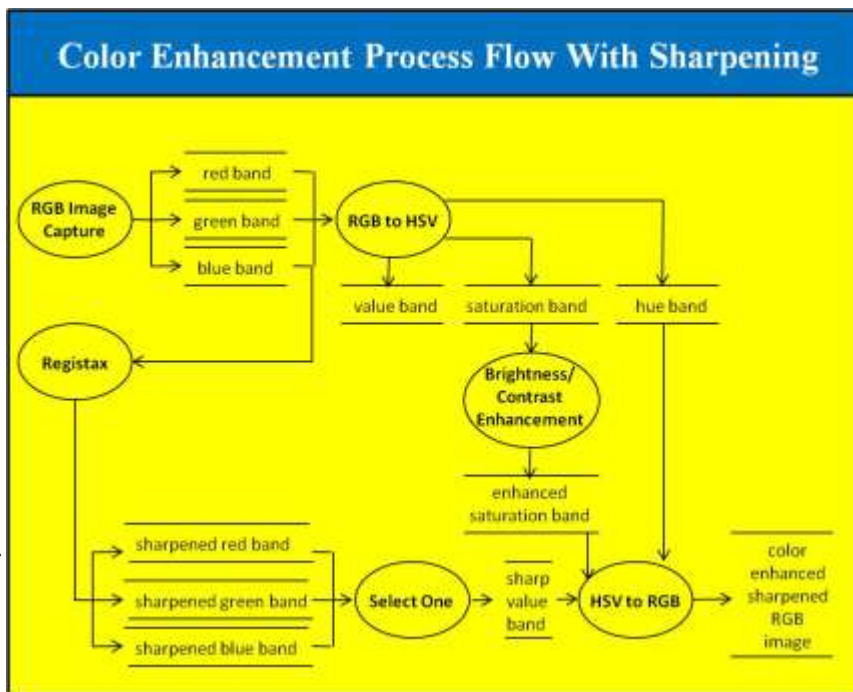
Color Enhancement Process Flow With Sharpening

RGB Image Capture

red band

green band

blue band

RGB to HSV

value band

saturation band

hue band

Registax

Brightness/ Contrast Enhancement

enhanced saturation band

sharpened red band

sharpened green band

sharpened blue band

Select One

sharp value band

HSV to RGB

color enhanced sharpened RGB image